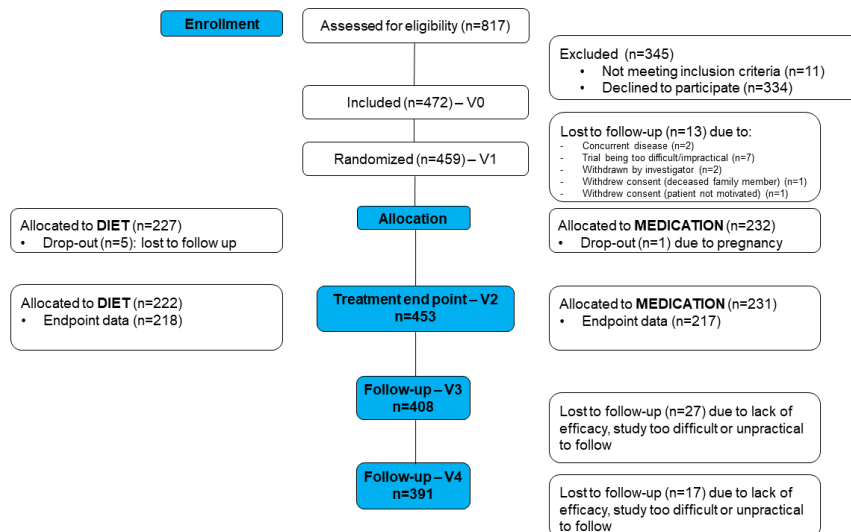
Enrollment

Assessed for eligibility (n=817)

Excluded (n=345)
• Not meeting inclusion criteria (n=11)
• Declined to participate (n=334)

Included (n=472) – V0

Lost to follow-up (n=13) due to:
- Concurrent disease (n=2)
- Trial being too difficult/impractical (n=7)
- Withdrawn by investigator (n=2)
- Withdrew consent (deceased family member) (n=1)
- Withdrew consent (patient not motivated) (n=1)

Randomized (n=459) – V1

Allocation

Allocated to DIET (n=227)
• Drop-out (n=5): lost to follow up

Allocated to MEDICATION (n=232)
• Drop-out (n=1) due to pregnancy

Allocated to DIET (n=222)
• Endpoint data (n=218)

Treatment end point – V2
n=453

Allocated to MEDICATION (n=231)
• Endpoint data (n=217)

Follow-up – V3
n=408

Lost to follow-up (n=27) due to lack of efficacy, study too difficult or unpractical to follow

Follow-up – V4
n=391

Lost to follow-up (n=17) due to lack of efficacy, study too difficult or unpractical to follow